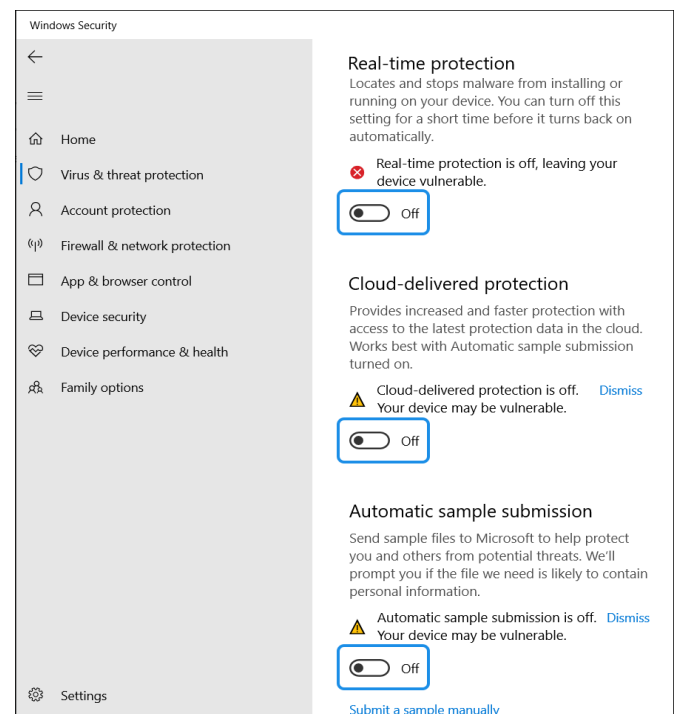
Windows Security

Home

Virus & threat protection

Account protection

Firewall & network protection

App & browser control

Device security

Device performance & health

Family options

Settings

Real-time protection

Locates and stops malware from installing or running on your device. You can turn off this setting for a short time before it turns back on automatically.

Real-time protection is off, leaving your device vulnerable.

Off

Cloud-delivered protection

Provides increased and faster protection with access to the latest protection data in the cloud. Works best with Automatic sample submission turned on.

Cloud-delivered protection is off. Your device may be vulnerable.

Dismiss

Off

Automatic sample submission

Send sample files to Microsoft to help protect you and others from potential threats. We'll prompt you if the file we need is likely to contain personal information.

Automatic sample submission is off. Your device may be vulnerable.

Dismiss

Off

Submit a sample manually